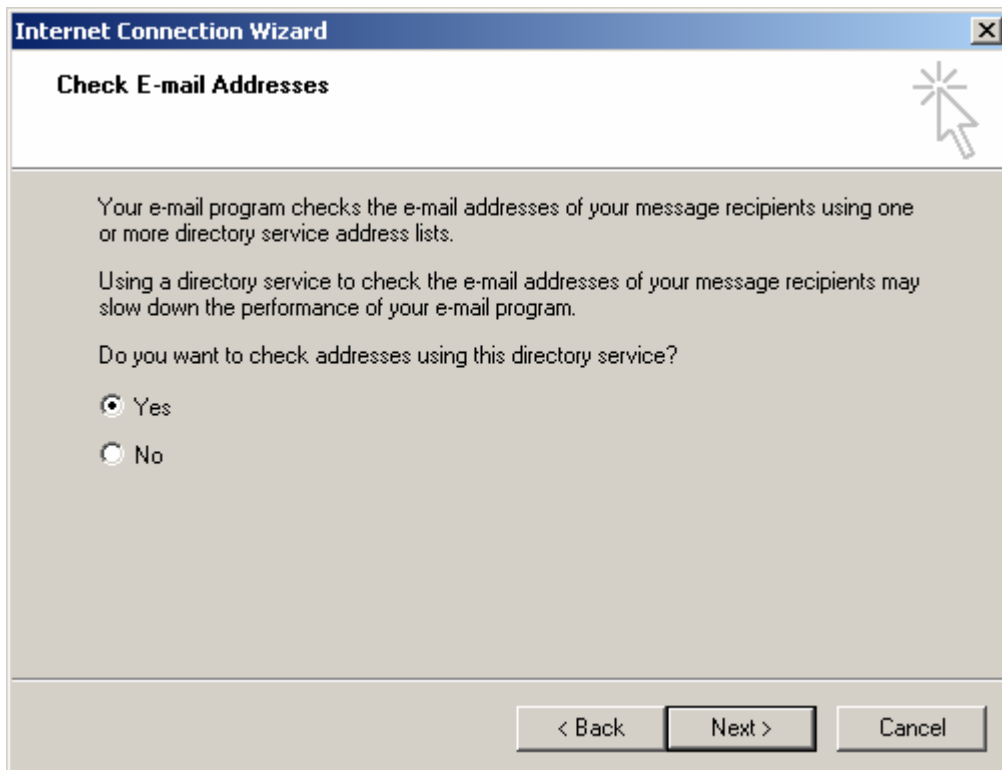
Internet Connection Wizard

Check E-mail Addresses

Your e-mail program checks the e-mail addresses of your message recipients using one or more directory service address lists.

Using a directory service to check the e-mail addresses of your message recipients may slow down the performance of your e-mail program.

Do you want to check addresses using this directory service?

Yes

No

< Back
Next >
Cancel